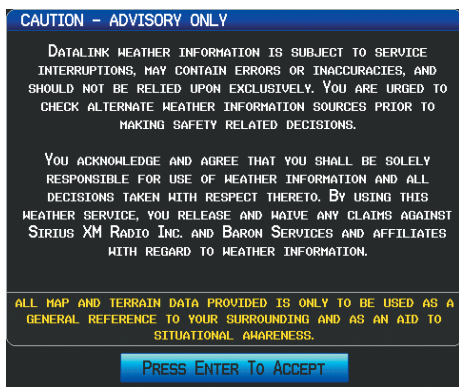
CAUTION - ADVISORY ONLY

DATALINK WEATHER INFORMATION IS SUBJECT TO SERVICE INTERRUPTIONS, MAY CONTAIN ERRORS OR INACCURACIES, AND SHOULD NOT BE RELIED UPON EXCLUSIVELY. YOU ARE URGED TO CHECK ALTERNATE WEATHER INFORMATION SOURCES PRIOR TO MAKING SAFETY RELATED DECISIONS.

YOU ACKNOWLEDGE AND AGREE THAT YOU SHALL BE SOLELY RESPONSIBLE FOR USE OF WEATHER INFORMATION AND ALL DECISIONS TAKEN WITH RESPECT THERETO. BY USING THIS WEATHER SERVICE, YOU RELEASE AND WAIVE ANY CLAIMS AGAINST SIRIUS XM RADIO INC. AND BARON SERVICES AND AFFILIATES WITH REGARD TO WEATHER INFORMATION.

ALL MAP AND TERRAIN DATA PROVIDED IS ONLY TO BE USED AS A GENERAL REFERENCE TO YOUR SURROUNDING AND AS AN AID TO SITUATIONAL AWARENESS.

PRESS ENTER TO ACCEPT